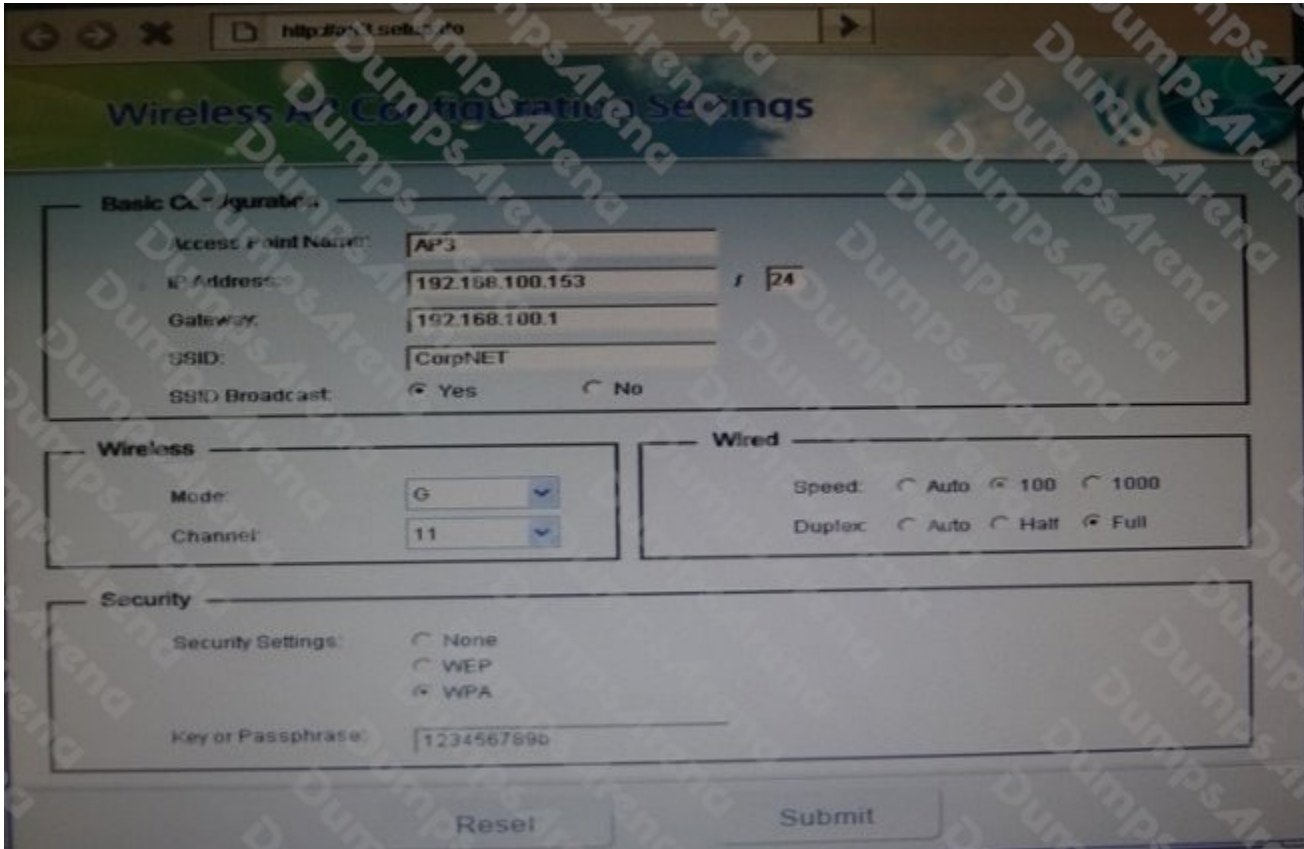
http://ap3.setup.info

Wireless AP Configuration Settings

Basic Configuration

Access Point Name: AP3

IP Address: 192.168.100.153 / 24

Gateway: 192.168.100.1

SSID: CorpNET

SSID Broadcast: Yes No

Wireless

Mode: G

Channel: 11

Wired

Speed: Auto 100 1000

Duplex: Auto Half Full

Security

Security Settings: None WEP WPA

Key or Passphrase: 123456789b

Reset Submit

DumpsArena